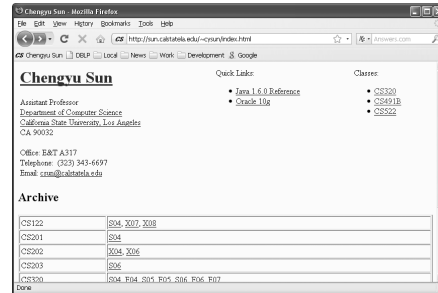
Chengyu Sun - Mozilla Firefox

File Edit View History Bookmarks Tools Help

http://sun.calstatela.edu/~cysun/index.html

Answers.com

Chengyu Sun DBLP Local News Work Development Google

Chengyu Sun

Assistant Professor
Department of Computer Science
California State University, Los Angeles
CA 90032

Office: E&T A317
Telephone: (323) 343-6697
Email: csun@calstatela.edu

Quick Links:

- Java 1.6.0 Reference
- Oracle 10g

Classes:

- CS320
- CS491B
- CS522

Archive

| | |
|---|---|
| CS122 | S04, X07, X08 |
| CS201 | S04 |
| CS202 | X04, X06 |
| CS203 | S06 |
| CS320 | S04, F04, S05, F05, S06, F06, F07 |

Done